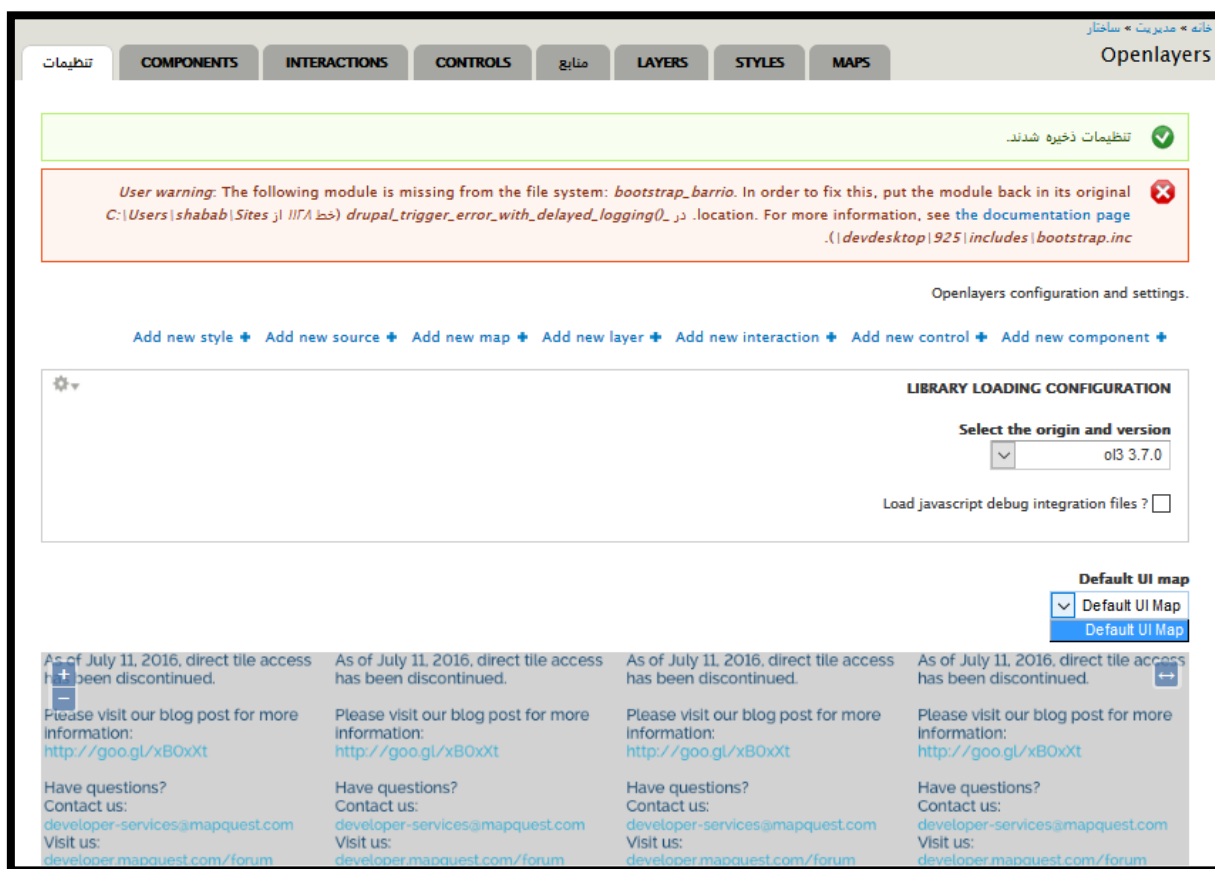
خانه » مدیریت » ساختار

Openlayers

تنظیمات | COMPONENTS | INTERACTIONS | CONTROLS | منابع | LAYERS | STYLES | MAPS

تنظیمات ذخیره شدند.

User warning: The following module is missing from the file system: bootstrap_barrio. In order to fix this, put the module back in its original location. For more information, see the documentation page. در drupal_trigger_error_with_delayed_logging() (خط ۱۱۲۸ از C:\Users\shabab\Sites\devdesktop\925\includes\bootstrap.inc).

Openlayers configuration and settings.

Add new style ✚ Add new source ✚ Add new map ✚ Add new layer ✚ Add new interaction ✚ Add new control ✚ Add new component ✚

LIBRARY LOADING CONFIGURATION

Select the origin and version

ol3 3.7.0

Load javascript debug integration files ?

Default UI map

Default UI Map

Default UI Map

As of July 11, 2016, direct tile access has been discontinued.

Please visit our blog post for more information:
http://goo.gl/xB0xXt

Have questions?
Contact us:
developer-services@mapquest.com
Visit us:
developer.mapquest.com/forum

As of July 11, 2016, direct tile access has been discontinued.

Please visit our blog post for more information:
http://goo.gl/xB0xXt

Have questions?
Contact us:
developer-services@mapquest.com
Visit us:
developer.mapquest.com/forum

As of July 11, 2016, direct tile access has been discontinued.

Please visit our blog post for more information:
http://goo.gl/xB0xXt

Have questions?
Contact us:
developer-services@mapquest.com
Visit us:
developer.mapquest.com/forum

As of July 11, 2016, direct tile access has been discontinued.

Please visit our blog post for more information:
http://goo.gl/xB0xXt

Have questions?
Contact us:
developer-services@mapquest.com
Visit us:
developer.mapquest.com/forum